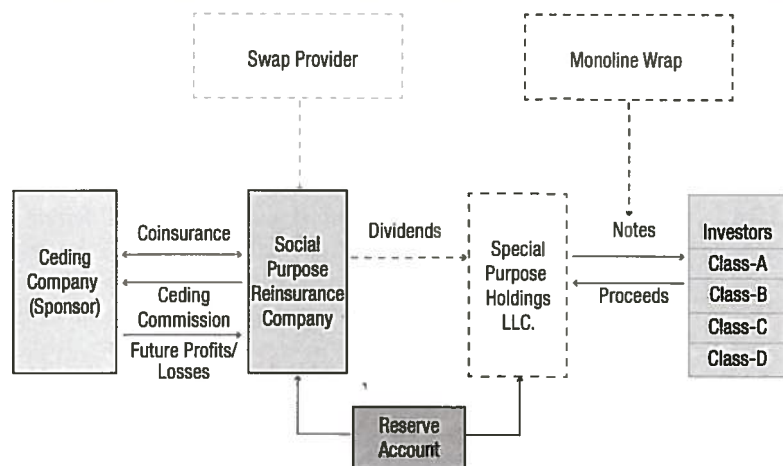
Swap Provider

Monoline Wrap

Ceding Company (Sponsor)

Coinsurance

Ceding Commission

Future Profits/ Losses

Social Purpose Reinsurance Company

Dividends

Special Purpose Holdings LLC.

Notes

Proceeds

Investors

Class-A

Class-B

Class-C

Class-D

Reserve Account